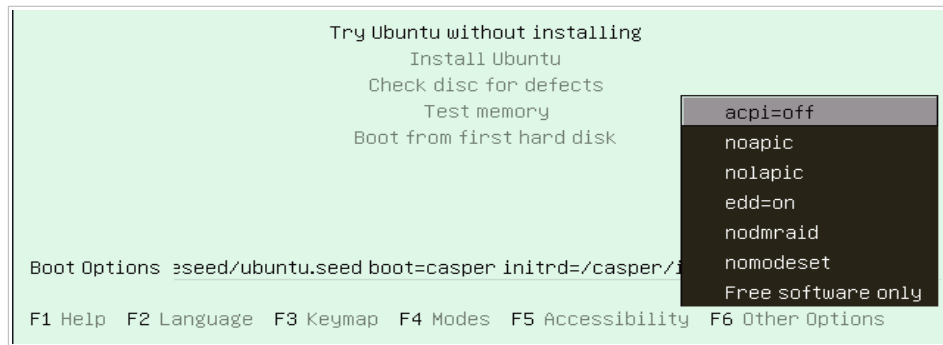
Try Ubuntu without installing
Install Ubuntu
Check disc for defects
Test memory
Boot from first hard disk

acpi=off
noapic
nolapic
edd=on
nodmraid
nomodeset
Free software only

Boot Options :seed/ubuntu.seed boot=casper initrd=/casper/i

F1 Help F2 Language F3 Keymap F4 Modes F5 Accessibility F6 Other Options